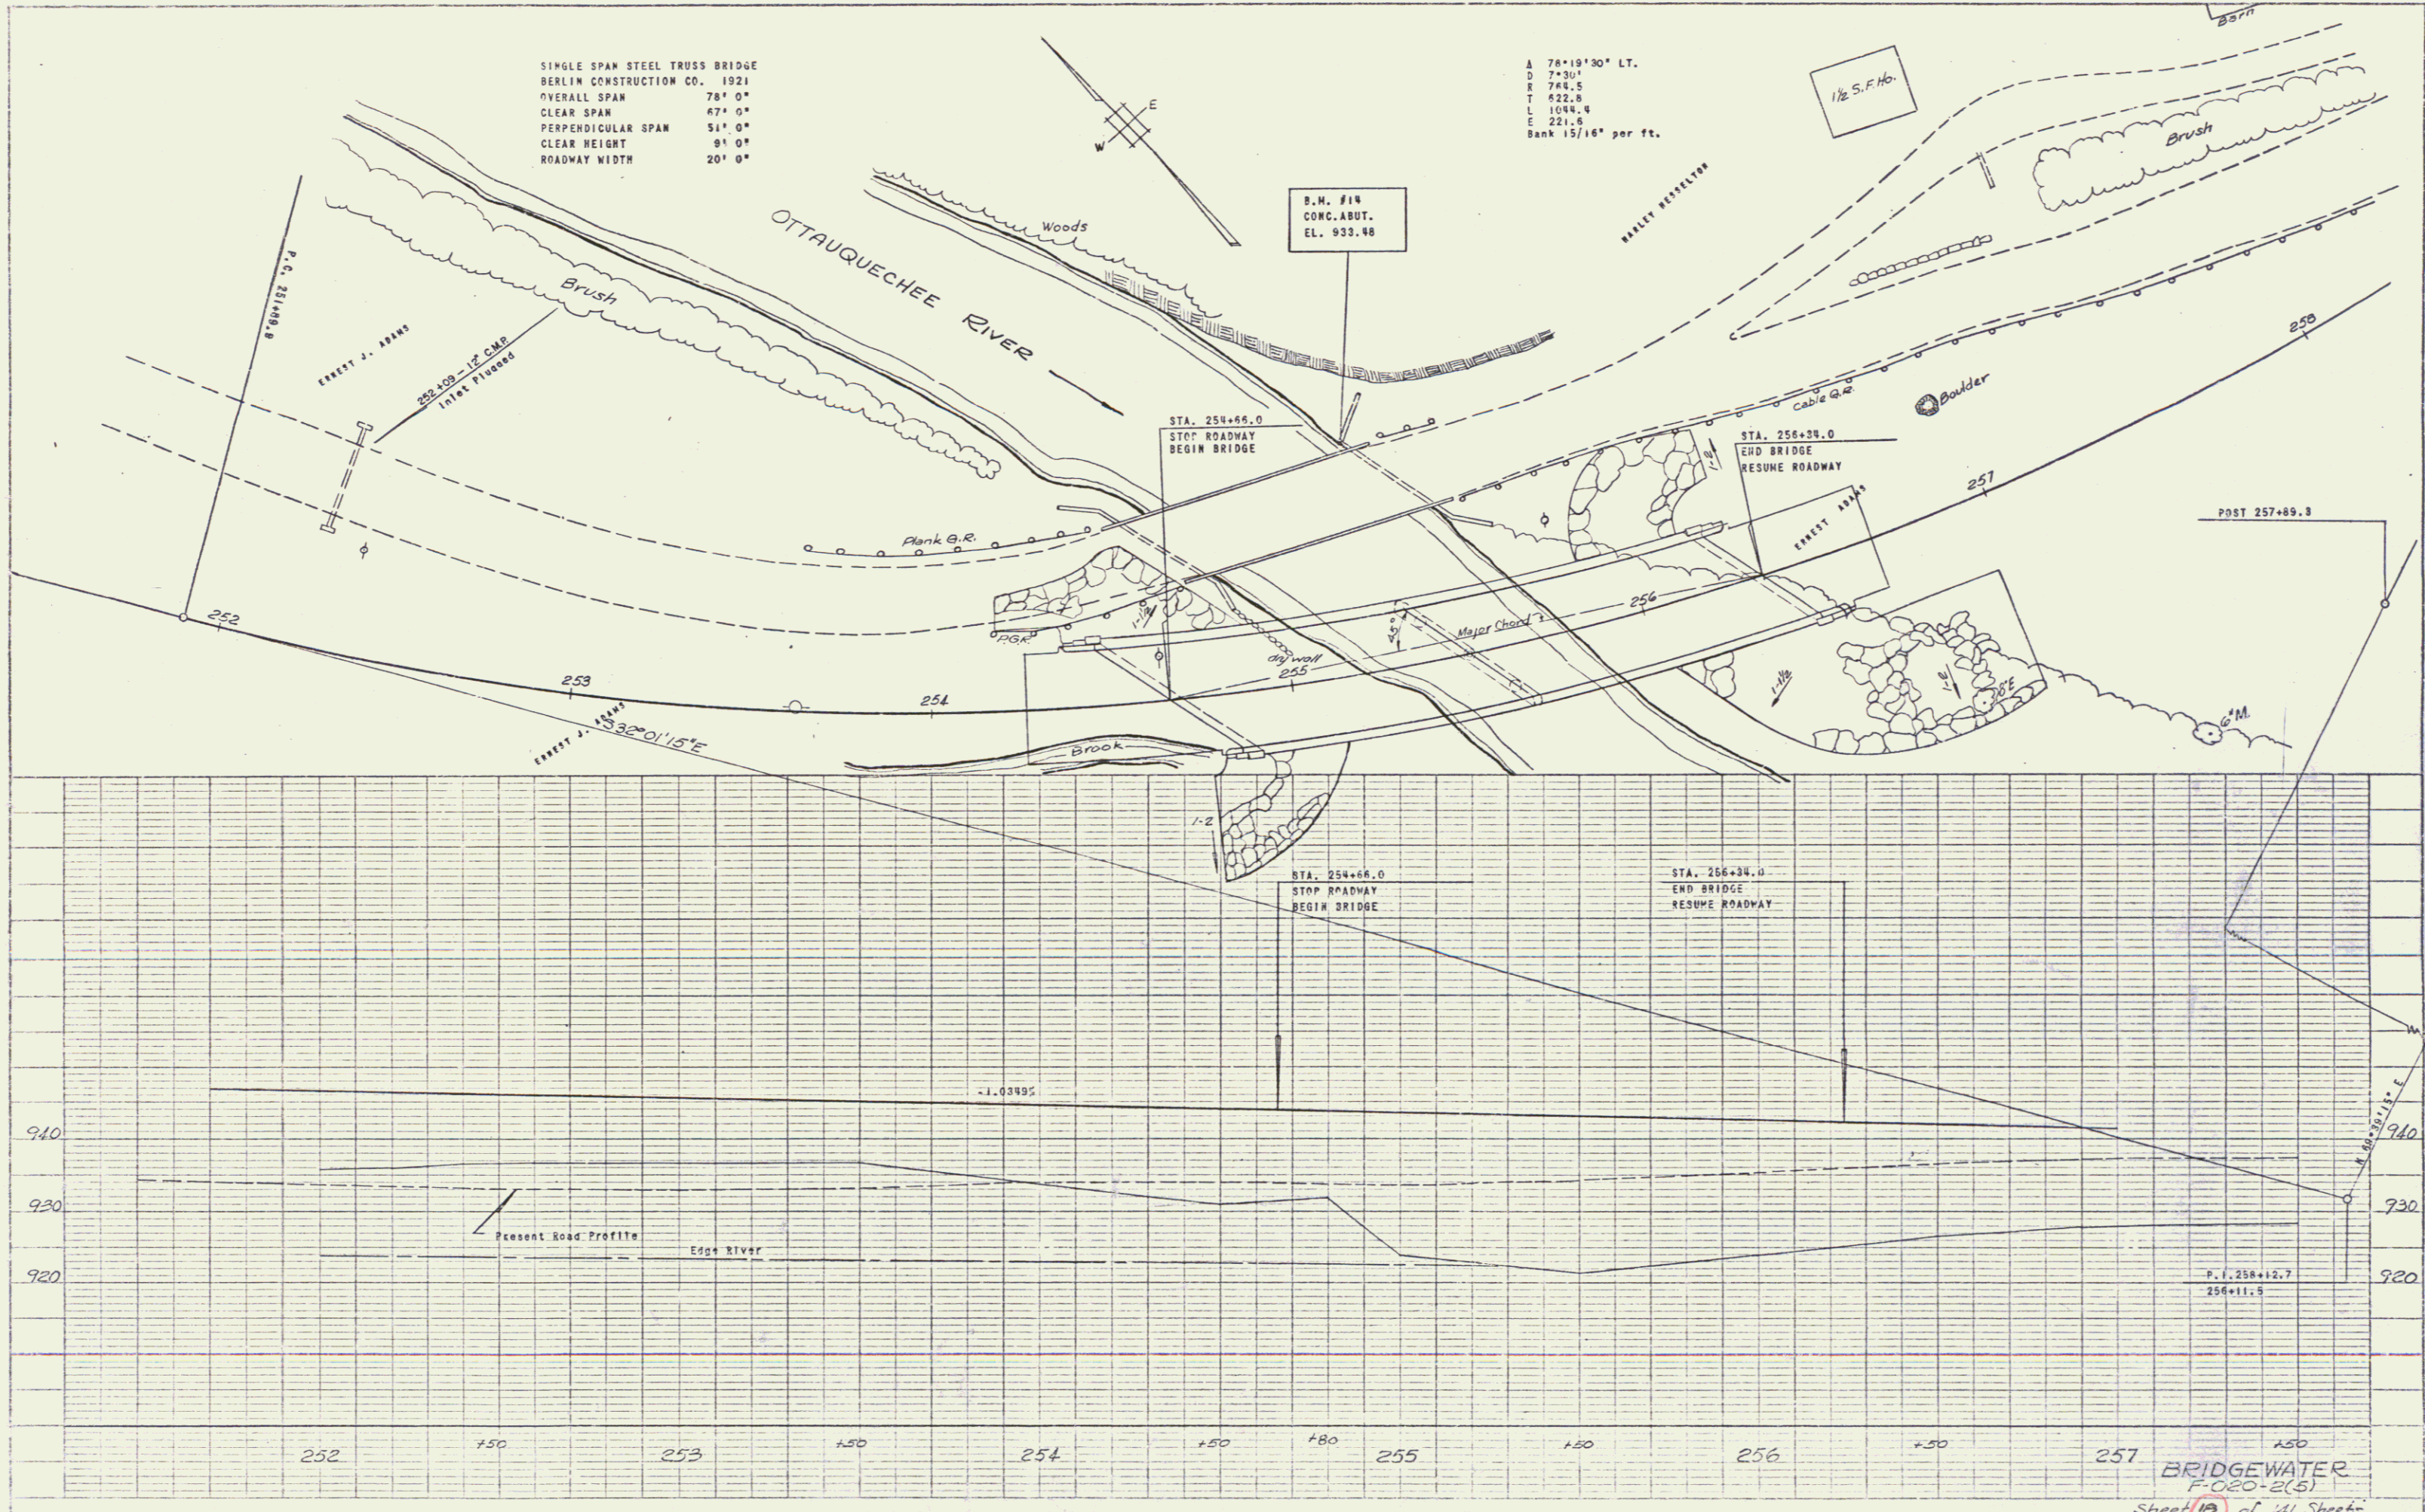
SINGLE SPAN STEEL TRUSS BRIDGE
BERLIN CONSTRUCTION CO. 1921
OVERALL SPAN 78' 0"
CLEAR SPAN 67' 0"
PERPENDICULAR SPAN 51' 0"
CLEAR HEIGHT 9' 0"
ROADWAY WIDTH 20' 0"

Barn

A 78°19'30" LT.
D 7°30'
R 764.5
T 622.8
L 1044.4
E 221.6
Bank 15/16" per ft.

$1\frac{1}{2}$ S.F.Ho.

Brush

E
W

B.M. #14
CONC.ABUT.
EL. 933.48

HARLEY HESSELTON

Woods

OTTAUQUECHEE RIVER

Brush

P.C. 251+89.8

ERNEST J. ADAMS

252+09 - 12" C.M.P. Inlet Plugged

STA. 254+66.0
STOP ROADWAY
BEGIN BRIDGE

Cable G.R.

Boulder

STA. 256+34.0
END BRIDGE
RESUME ROADWAY

258

257

POST 257+89.3

ERNEST ADAMS

Plank G.R.

P.G.K.

1-1½

dry wall

Major Chord

45°

256

255

1-2

1-1½

1-2

8"E

6"M.

252

253

254

ERNEST J. ADAMS

S32°01'15"E

Brook

1-2

STA. 254+66.0
STOP ROADWAY
BEGIN BRIDGE

STA. 256+34.0
END BRIDGE
RESUME ROADWAY

-1.0349%

N 69°39'15" E

940
930
920

940
930
920

Present Road Profile

Edge River

P.I. 258+12.7
256+11.5

252 +50 253 +50 254 +50 +80 255 +50 256 +50 257 +50

BRIDGEWATER
F 020-2(5)
Sheet 19 of 41 Sheets